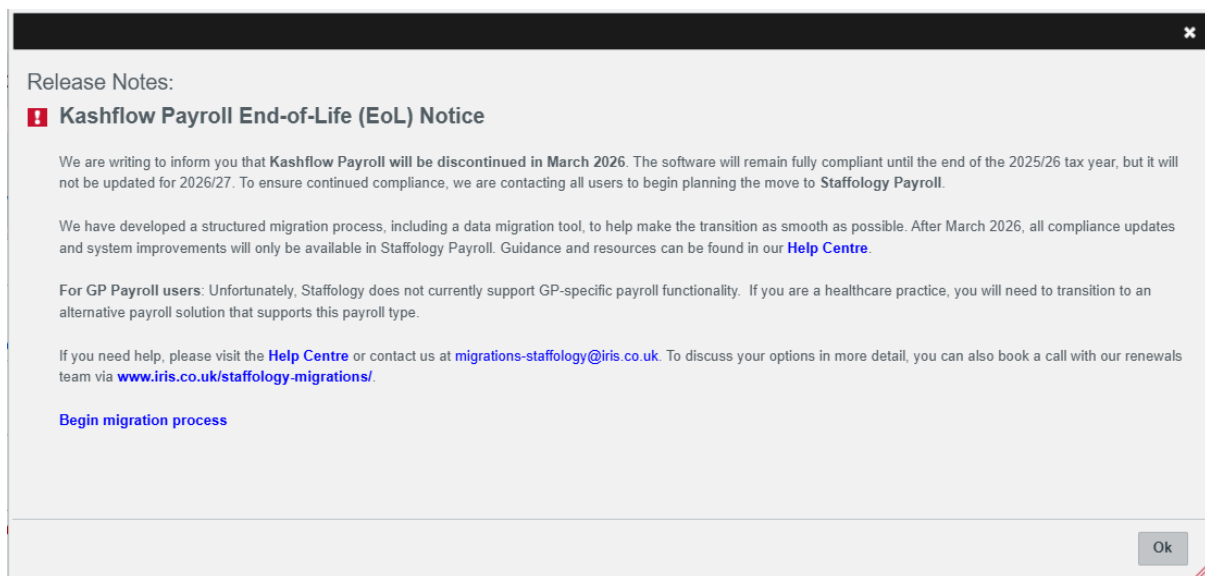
×

Release Notes:

Kashflow Payroll End-of-Life (EoL) Notice

We are writing to inform you that Kashflow Payroll will be discontinued in March 2026. The software will remain fully compliant until the end of the 2025/26 tax year, but it will not be updated for 2026/27. To ensure continued compliance, we are contacting all users to begin planning the move to Staffology Payroll.

We have developed a structured migration process, including a data migration tool, to help make the transition as smooth as possible. After March 2026, all compliance updates and system improvements will only be available in Staffology Payroll. Guidance and resources can be found in our Help Centre.

For GP Payroll users: Unfortunately, Staffology does not currently support GP-specific payroll functionality. If you are a healthcare practice, you will need to transition to an alternative payroll solution that supports this payroll type.

If you need help, please visit the Help Centre or contact us at migrations-staffology@iris.co.uk. To discuss your options in more detail, you can also book a call with our renewals team via www.iris.co.uk/staffology-migrations/.

Begin migration process

Ok